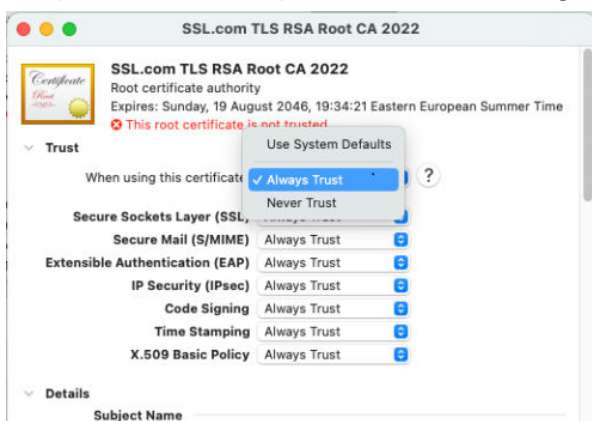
SSL.com TLS RSA Root CA 2022

Certificate Root

SSL.com TLS RSA Root CA 2022
Root certificate authority
Expires: Sunday, 19 August 2046, 19:34:21 Eastern European Summer Time
This root certificate is not trusted

Trust

When using this certificate

Use System Defaults
✓ Always Trust
Never Trust

?

Secure Sockets Layer (SSL) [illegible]
Secure Mail (S/MIME) Always Trust
Extensible Authentication (EAP) Always Trust
IP Security (IPsec) Always Trust
Code Signing Always Trust
Time Stamping Always Trust
X.509 Basic Policy Always Trust

Details

Subject Name